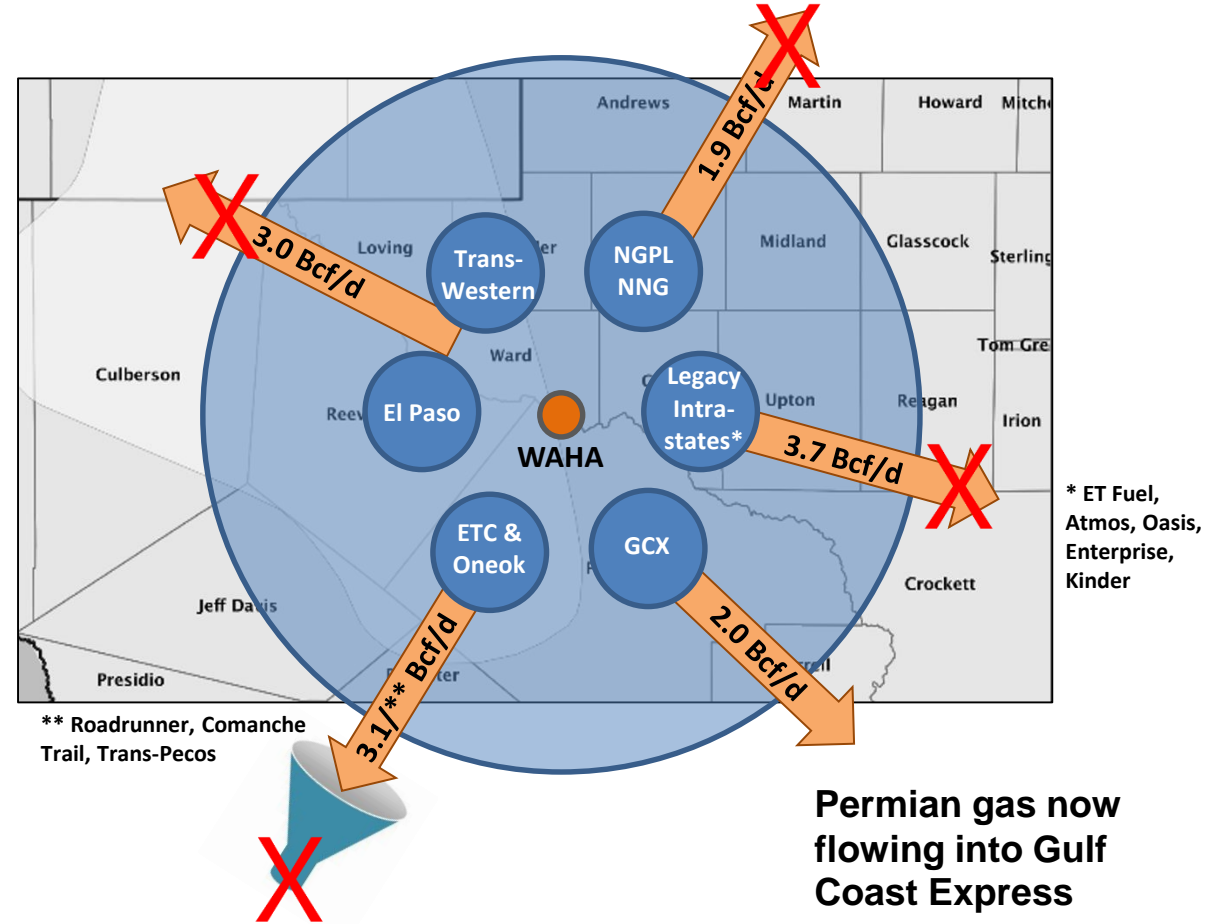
Andrews

Martin

Howard

Mitche

1.9 Bcf/d

3.0 Bcf/d

Loving

Trans-Western

NGPL NNG

Midland

Glasscock

Sterling

Culberson

Ward

Tom Gre

El Paso

Legacy Intra-states*

Upton

Reagan

Irion

Reev

WAHA

3.7 Bcf/d

* ET Fuel, Atmos, Oasis, Enterprise, Kinder

ETC & Oneok

GCX

Crockett

Jeff Davis

2.0 Bcf/d

Presidio

3.1/** Bcf/d

** Roadrunner, Comanche Trail, Trans-Pecos

Permian gas now flowing into Gulf Coast Express